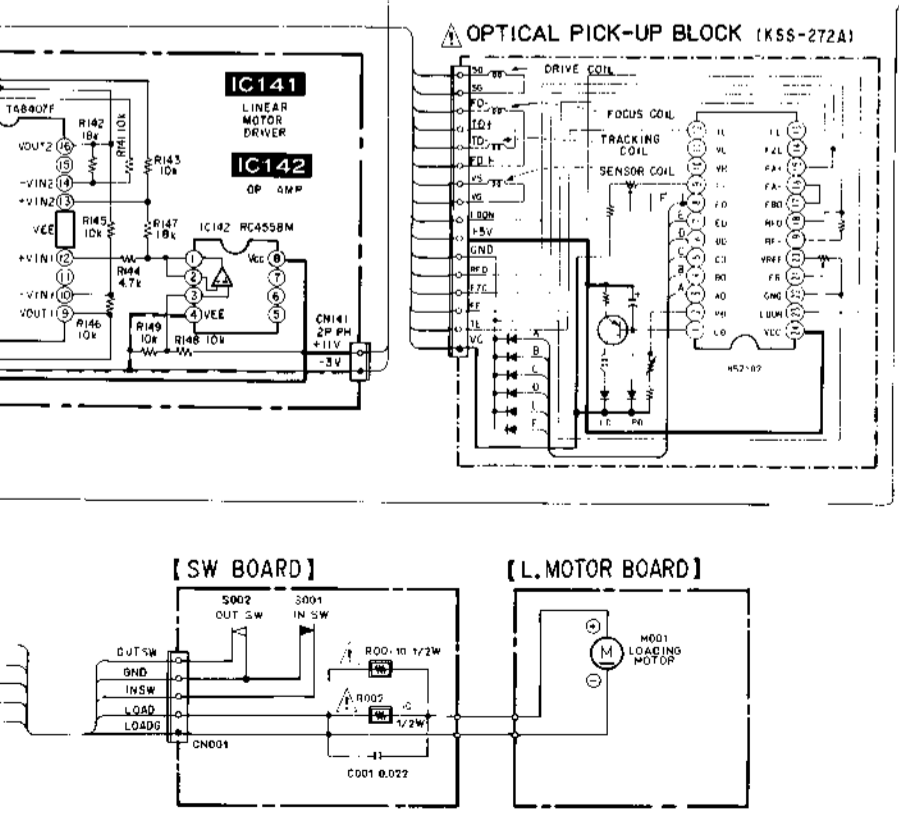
OPTICAL PICK-UP BLOCK (KSS-272A)

IC141
LINEAR MOTOR DRIVER

IC142
OP AMP

TA8407F
VOUT2 16
15
-VIN2 14
+VIN2 13
VEE
+VIN1 12
11
-VIN1 10
VOUT1 9

R142 18k
R141 10k
R143 10k
R145 10k
R147 18k
R144 4.7k
R146 10k
R149 10k
R148 10k

IC142 RC4558M
1 2 3 4 VEE
Vcc 8 7 6 5

CN141 2P PH
+11V
-3V

DRIVE COIL
FOCUS COIL
TRACKING COIL
SENSOR COIL

SG
SG
FD-
TD+
TD-
FD+
VS
VG
LDON
+5V
GND
RFO
F/C
EF
TE
VC

A B C D E F

LD PD

TL VL VR FO EO DO CO BO AO PD LD
TL FZL FA+ FA- FBO RFO RF- VREF FE GND LDON VCC

KS2102

[SW BOARD]
S002 OUT SW
S001 IN SW
OUTSW
GND
INSW
LOAD
LOADG
CN001
R001 10 1/2W
R002 10 1/2W
C001 0.022

[L.MOTOR BOARD]
M001 LOADING MOTOR
M